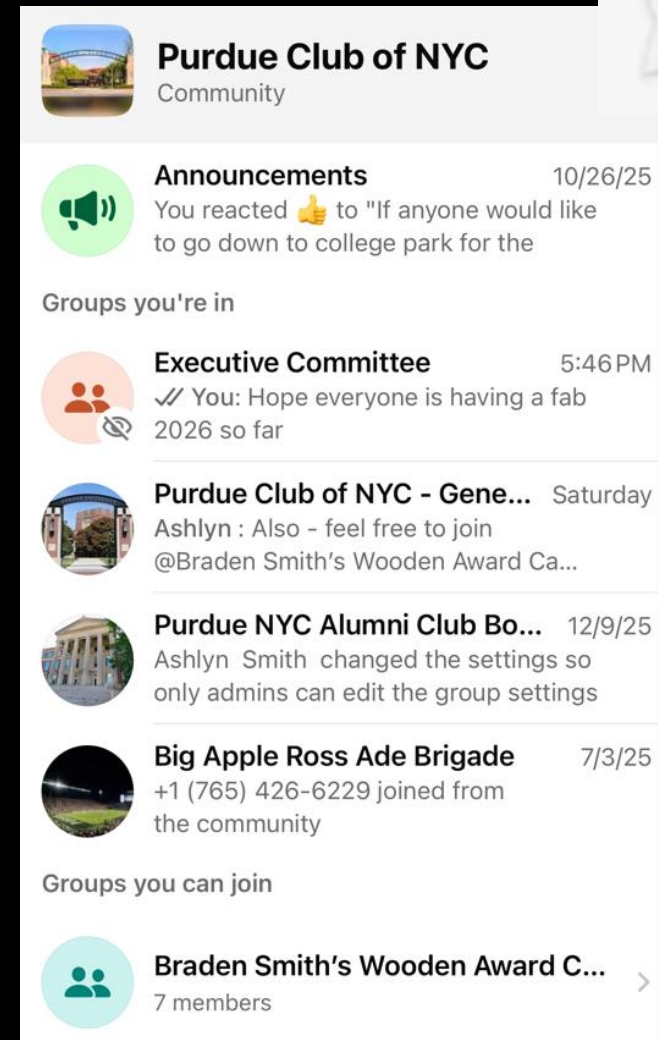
Purdue Club of NYC
Community

Announcements 10/26/25
You reacted 👍 to "If anyone would like to go down to college park for the

Groups you're in

Executive Committee 5:46 PM
✓✓ You: Hope everyone is having a fab 2026 so far

Purdue Club of NYC - Gene... Saturday
Ashlyn : Also - feel free to join @Braden Smith's Wooden Award Ca...

Purdue NYC Alumni Club Bo... 12/9/25
Ashlyn Smith changed the settings so only admins can edit the group settings

Big Apple Ross Ade Brigade 7/3/25
+1 (765) 426-6229 joined from the community

Groups you can join

Braden Smith's Wooden Award C...
7 members